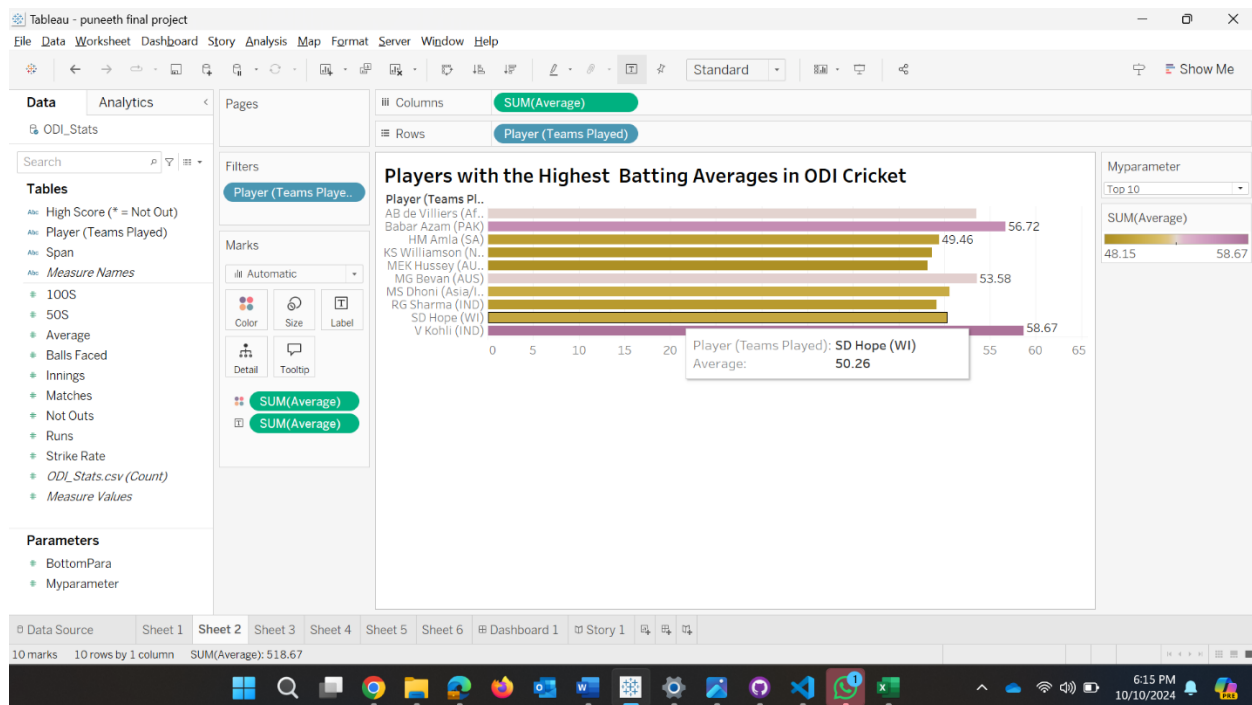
Tableau - puneeth final project

File Data Worksheet Dashboard Story Analysis Map Format Server Window Help

Standard

Show Me

Data Analytics

ODI_Stats

Search

Tables

High Score (* = Not Out)
Player (Teams Played)
Span
Measure Names
100S
50S
Average
Balls Faced
Innings
Matches
Not Outs
Runs
Strike Rate
ODI_Stats.csv (Count)
Measure Values

Parameters

BottomPara
Myparameter

Pages

Filters

Player (Teams Playe..

Marks

Automatic

Color Size Label

Detail Tooltip

SUM(Average)
SUM(Average)

Columns SUM(Average)

Rows Player (Teams Played)

Players with the Highest Batting Averages in ODI Cricket

Player (Teams Pl..

AB de Villiers (Af..
Babar Azam (PAK) 56.72
HM Amla (SA) 49.46
KS Williamson (N..
MEK Hussey (AU..
MG Bevan (AUS) 53.58
MS Dhoni (Asia/I..
RG Sharma (IND)
SD Hope (WI)
V Kohli (IND) 58.67

0 5 10 15 20 55 60 65

Player (Teams Played): SD Hope (WI)
Average: 50.26

Myparameter

Top 10

SUM(Average)

48.15 58.67

Data Source Sheet 1 Sheet 2 Sheet 3 Sheet 4 Sheet 5 Sheet 6 Dashboard 1 Story 1

10 marks 10 rows by 1 column SUM(Average): 518.67

6:15 PM
10/10/2024